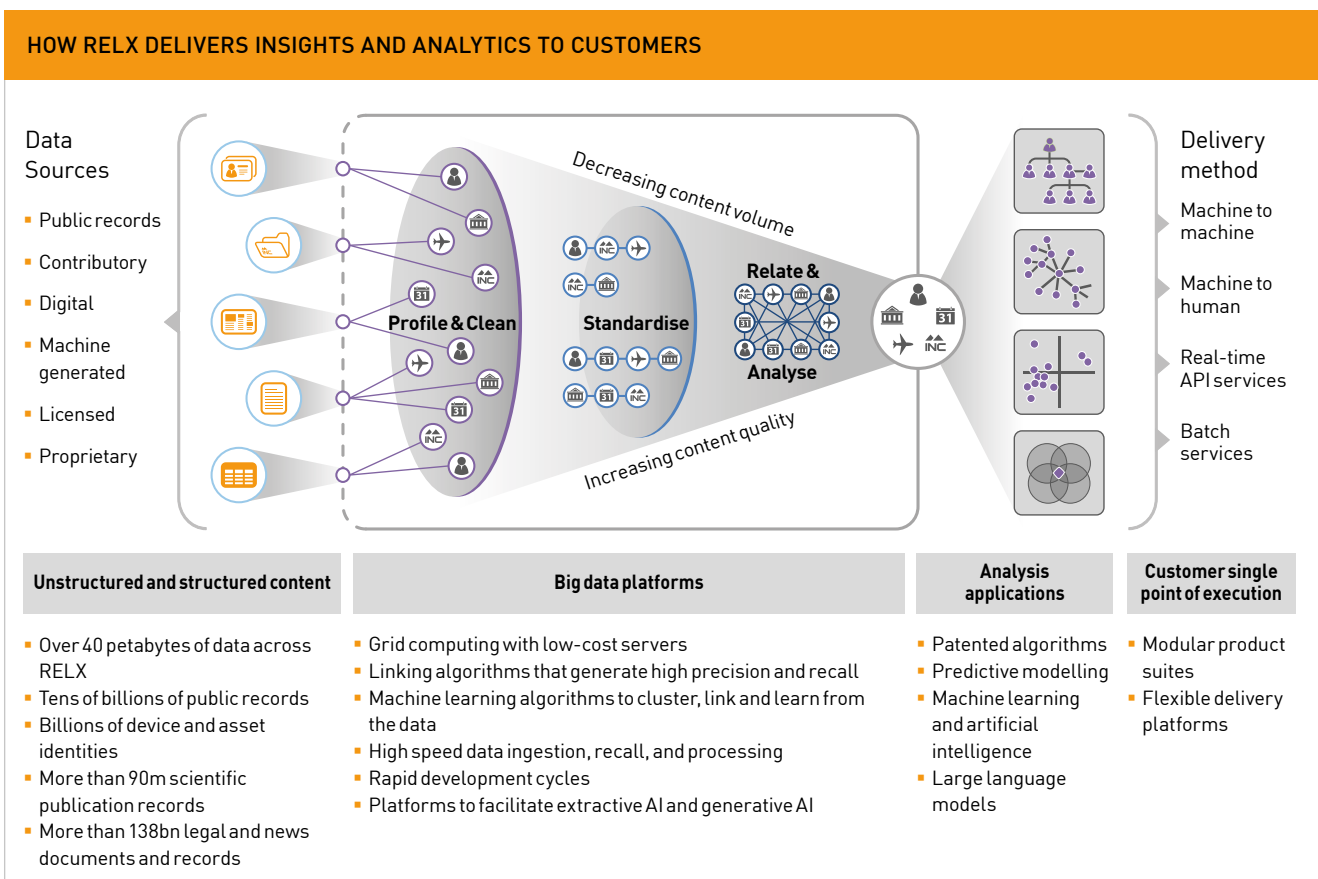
HOW RELX DELIVERS INSIGHTS AND ANALYTICS TO CUSTOMERS

Data Sources

- Public records
- Contributory
- Digital
- Machine generated
- Licensed
- Proprietary

Decreasing content volume

Profile & Clean

Standardise

Relate & Analyse

Increasing content quality

Delivery method

- Machine to machine
- Machine to human
- Real-time API services
- Batch services

Unstructured and structured content

- Over 40 petabytes of data across RELX
- Tens of billions of public records
- Billions of device and asset identities
- More than 90m scientific publication records
- More than 138bn legal and news documents and records

Big data platforms

- Grid computing with low-cost servers
- Linking algorithms that generate high precision and recall
- Machine learning algorithms to cluster, link and learn from the data
- High speed data ingestion, recall, and processing
- Rapid development cycles
- Platforms to facilitate extractive AI and generative AI

Analysis applications

- Patented algorithms
- Predictive modelling
- Machine learning and artificial intelligence
- Large language models

Customer single point of execution

- Modular product suites
- Flexible delivery platforms